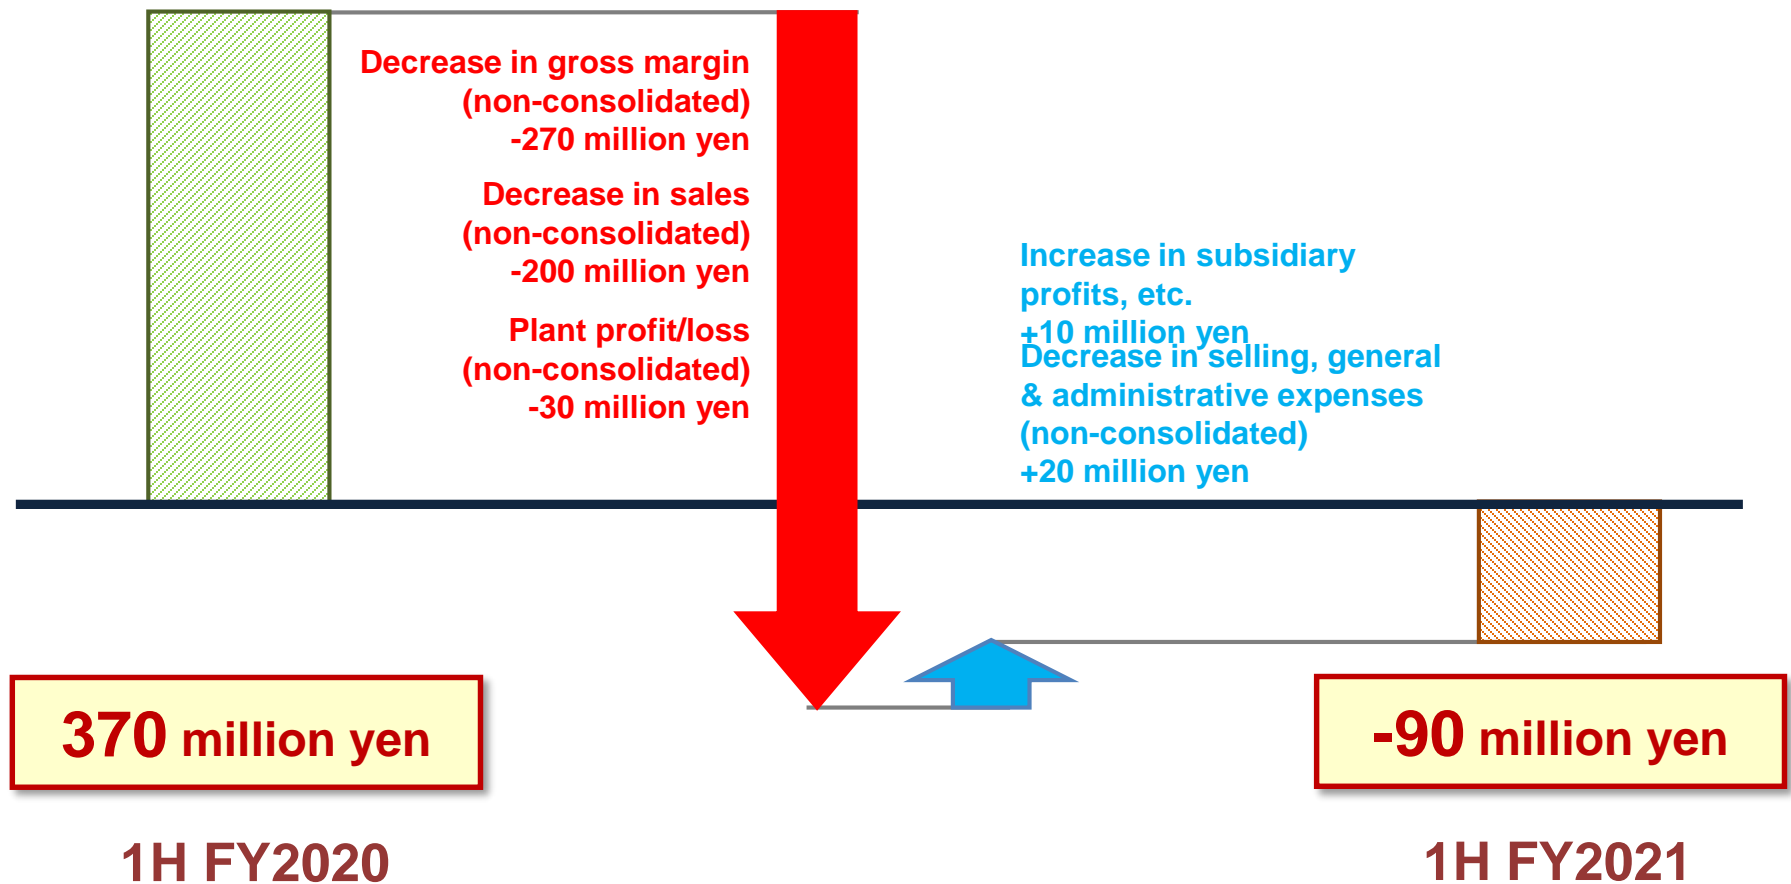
Decrease in gross margin
(non-consolidated)
-270 million yen

Decrease in sales
(non-consolidated)
-200 million yen

Plant profit/loss
(non-consolidated)
-30 million yen

Increase in subsidiary profits, etc.
+10 million yen

Decrease in selling, general & administrative expenses
(non-consolidated)
+20 million yen

370 million yen

-90 million yen

1H FY2020

1H FY2021